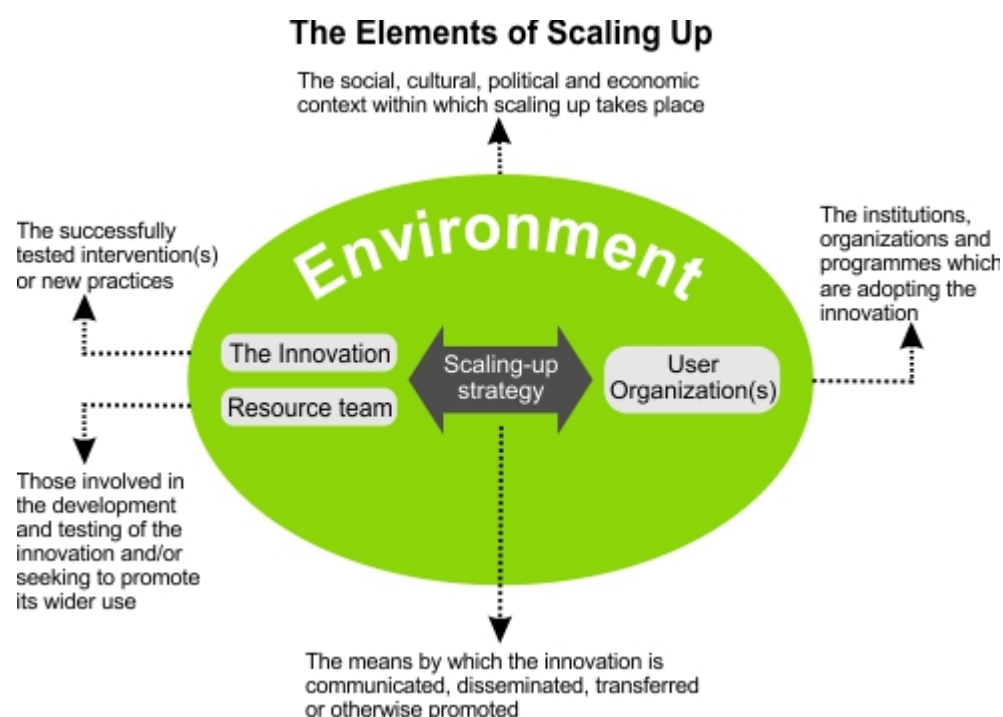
The Elements of Scaling Up

The social, cultural, political and economic context within which scaling up takes place

The successfully tested intervention(s) or new practices

Environment

The institutions, organizations and programmes which are adopting the innovation

The Innovation

Resource team

Scaling-up strategy

User Organization(s)

Those involved in the development and testing of the innovation and/or seeking to promote its wider use

The means by which the innovation is communicated, disseminated, transferred or otherwise promoted